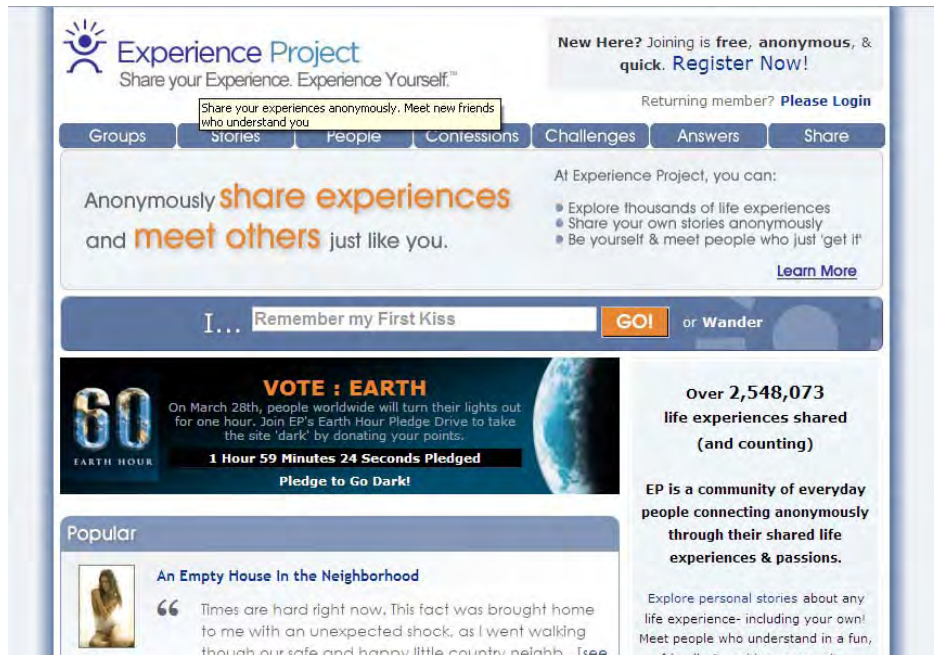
Experience Project
Share your Experience. Experience Yourself.™

New Here? Joining is free, anonymous, & quick. Register Now!

Returning member? Please Login

Share your experiences anonymously. Meet new friends who understand you

Groups | Stories | People | Confessions | Challenges | Answers | Share

Anonymously share experiences and meet others just like you.

At Experience Project, you can:

- Explore thousands of life experiences
- Share your own stories anonymously
- Be yourself & meet people who just 'get it'

Learn More

I... Remember my First Kiss GO! or Wander

60 EARTH HOUR

VOTE : EARTH

On March 28th, people worldwide will turn their lights out for one hour. Join EP's Earth Hour Pledge Drive to take the site 'dark' by donating your points.

1 Hour 59 Minutes 24 Seconds Pledged

Pledge to Go Dark!

Over 2,548,073 life experiences shared (and counting)

EP is a community of everyday people connecting anonymously through their shared life experiences & passions.

Explore personal stories about any life experience- including your own! Meet people who understand in a fun, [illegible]

Popular

An Empty House In the Neighborhood

“ Times are hard right now. This fact was brought home to me with an unexpected shock, as I went walking though our safe and happy little country neighb... [see